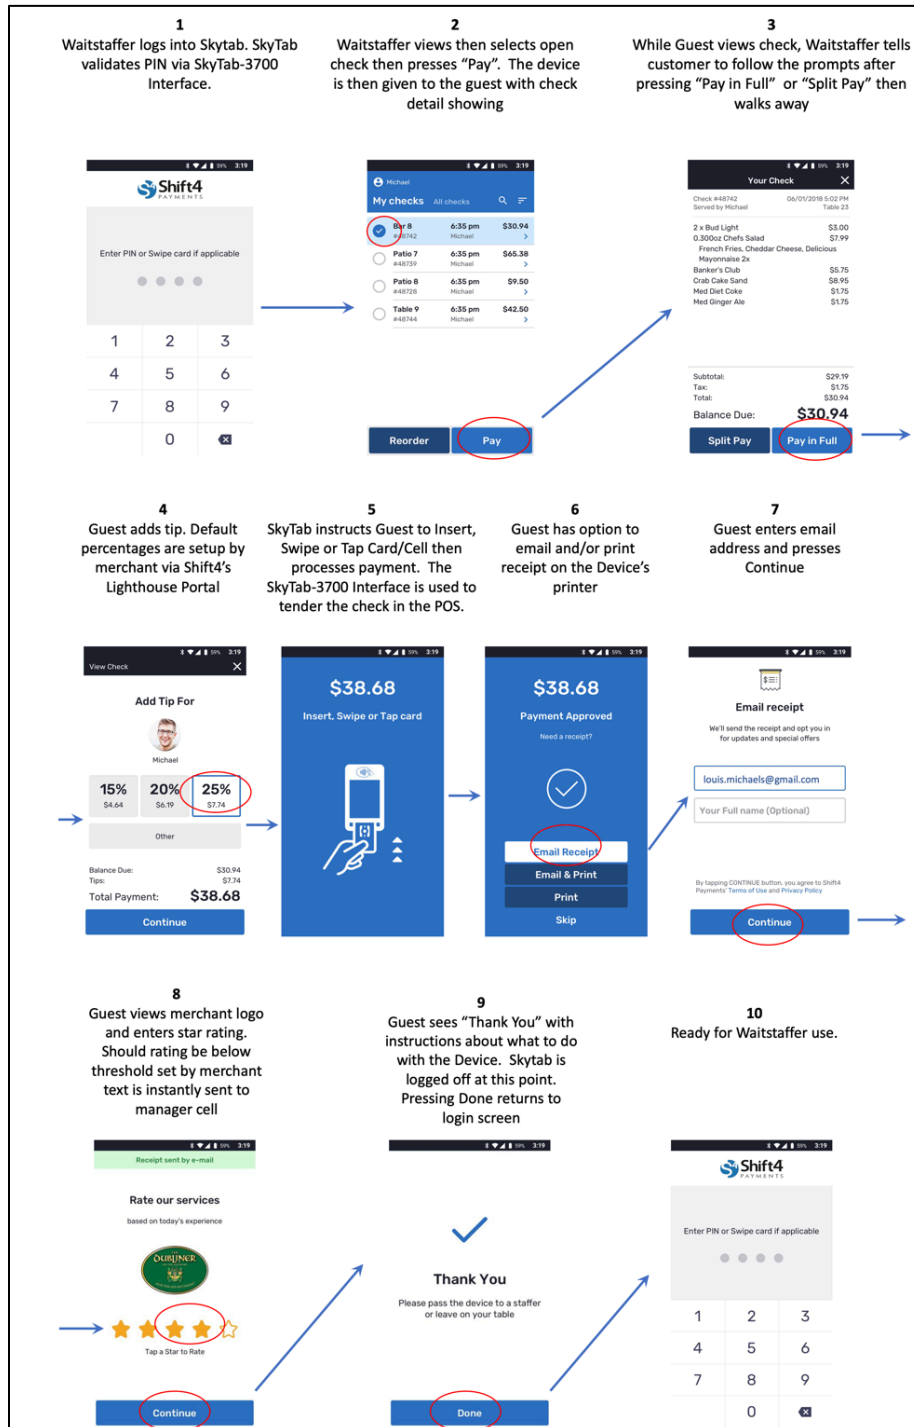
1
Waitstaffer logs into Skytab. SkyTab validates PIN via SkyTab-3700 Interface.

2
Waitstaffer views then selects open check then presses "Pay". The device is then given to the guest with check detail showing

3
While Guest views check, Waitstaffer tells customer to follow the prompts after pressing "Pay in Full" or "Split Pay" then walks away

3:19
Shift4 PAYMENTS
Enter PIN or Swipe card if applicable
1 2 3
4 5 6
7 8 9
0

3:19
Michael
My checks All checks
Bar 8 #48742 6:35 pm Michael $30.94
Patio 7 #48739 6:35 pm Michael $65.38
Patio 8 #48728 6:35 pm Michael $9.50
Table 9 #48744 6:35 pm Michael $42.50
Reorder
Pay

3:19
Your Check
Check #48742 06/01/2018 5:02 PM
Served by Michael Table 23
2 x Bud Light $3.00
0.300oz Chefs Salad $7.99
French Fries, Cheddar Cheese, Delicious Mayonnaise 2x
Banker's Club $5.75
Crab Cake Sand $8.95
Med Diet Coke $1.75
Med Ginger Ale $1.75
Subtotal: $29.19
Tax: $1.75
Total: $30.94
Balance Due: $30.94
Split Pay
Pay in Full

4
Guest adds tip. Default percentages are setup by merchant via Shift4's Lighthouse Portal

5
SkyTab instructs Guest to Insert, Swipe or Tap Card/Cell then processes payment. The SkyTab-3700 Interface is used to tender the check in the POS.

6
Guest has option to email and/or print receipt on the Device's printer

7
Guest enters email address and presses Continue

3:19
View Check
Add Tip For
Michael
15% $4.64
20% $6.19
25% $7.74
Other
Balance Due: $30.94
Tips: $7.74
Total Payment: $38.68
Continue

3:19
$38.68
Insert, Swipe or Tap card

3:19
$38.68
Payment Approved
Need a receipt?
Email Receipt
Email & Print
Print
Skip

3:19
Email receipt
We'll send the receipt and opt you in for updates and special offers
louis.michaels@gmail.com
Your Full name (Optional)
By tapping CONTINUE button, you agree to Shift4 Payments' Terms of Use and Privacy Policy
Continue

8
Guest views merchant logo and enters star rating. Should rating be below threshold set by merchant text is instantly sent to manager cell

9
Guest sees "Thank You" with instructions about what to do with the Device. Skytab is logged off at this point. Pressing Done returns to login screen

10
Ready for Waitstaffer use.

3:19
Receipt sent by e-mail
Rate our services
based on today's experience
DUBLINER
Tap a Star to Rate
Continue

3:19
Thank You
Please pass the device to a staffer or leave on your table
Done

3:19
Shift4 PAYMENTS
Enter PIN or Swipe card if applicable
1 2 3
4 5 6
7 8 9
0